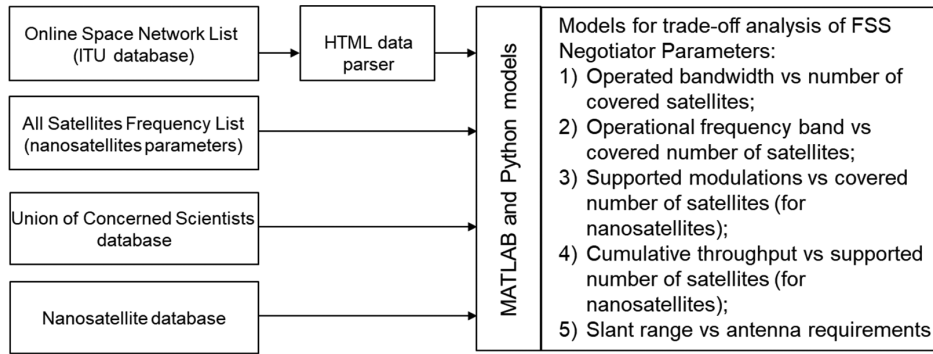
Online Space Network List (ITU database)

HTML data parser

All Satellites Frequency List (nanosatellites parameters)

Union of Concerned Scientists database

Nanosatellite database

MATLAB and Python models

Models for trade-off analysis of FSS Negotiator Parameters:
1) Operated bandwidth vs number of covered satellites;
2) Operational frequency band vs covered number of satellites;
3) Supported modulations vs covered number of satellites (for nanosatellites);
4) Cumulative throughput vs supported number of satellites (for nanosatellites);
5) Slant range vs antenna requirements